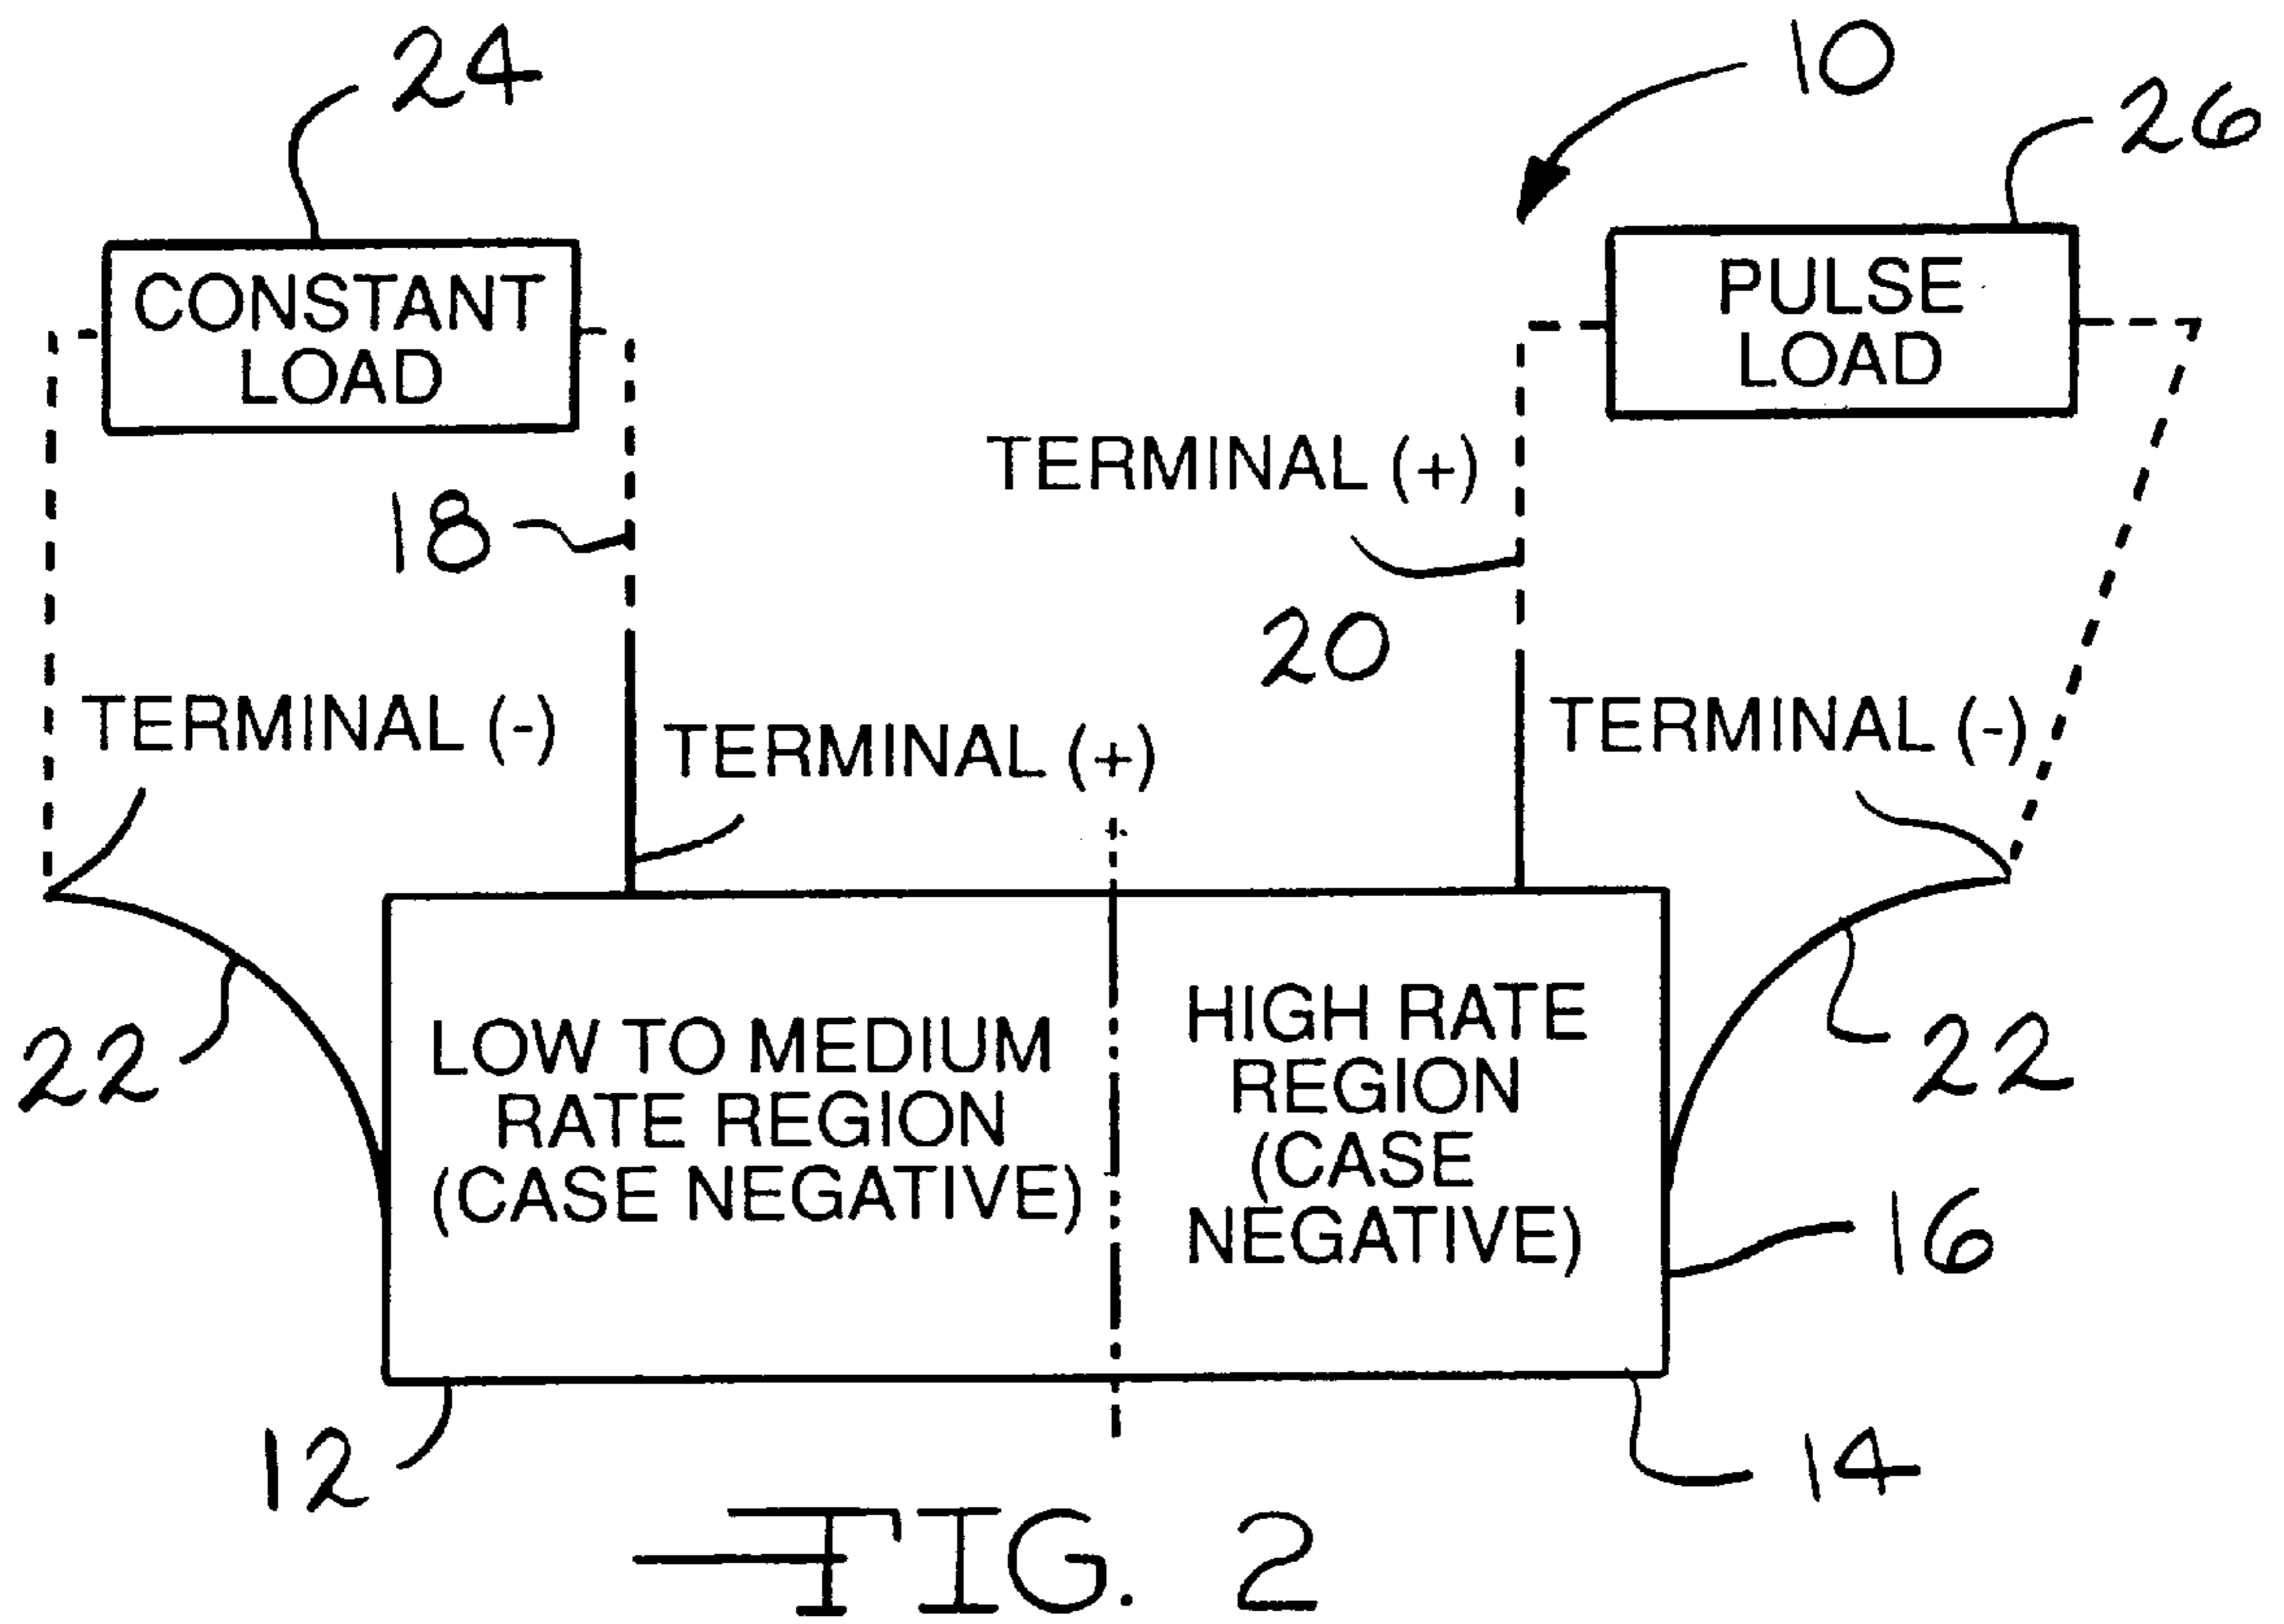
24

10

26

CONSTANT LOAD

PULSE LOAD

TERMINAL (+)

18

20

TERMINAL (-)

TERMINAL (+)

TERMINAL (-)

LOW TO MEDIUM RATE REGION (CASE NEGATIVE)

HIGH RATE REGION (CASE NEGATIVE)

22

22

16

12

14

FIG. 2